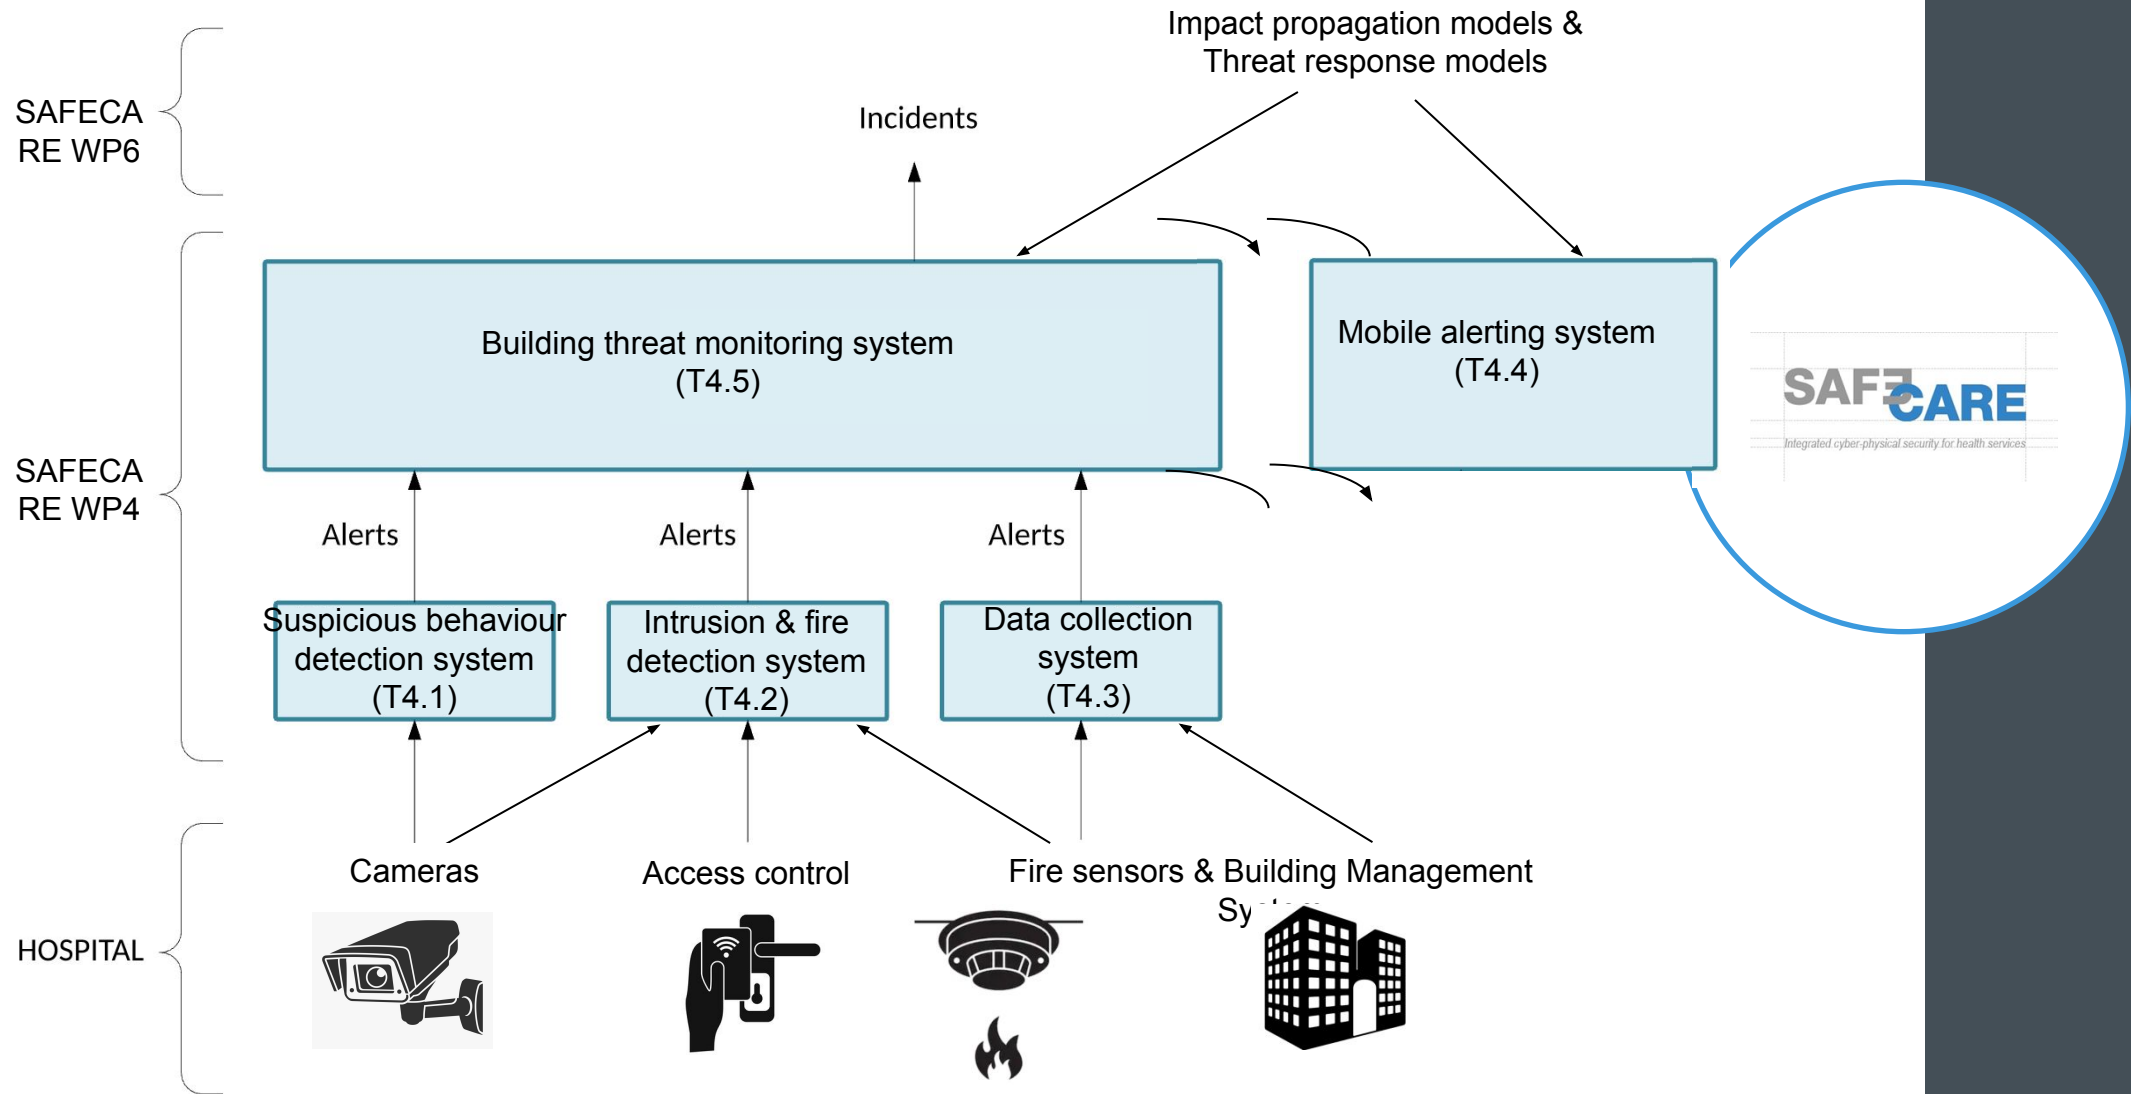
SAFECARE WP6

SAFECARE WP4

HOSPITAL

Impact propagation models & Threat response models

Incidents

Building threat monitoring system (T4.5)

Mobile alerting system (T4.4)

SAFECARE
Integrated cyber-physical security for health services

Alerts

Alerts

Alerts

Suspicious behaviour detection system (T4.1)

Intrusion & fire detection system (T4.2)

Data collection system (T4.3)

Cameras

Access control

Fire sensors & Building Management Sy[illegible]